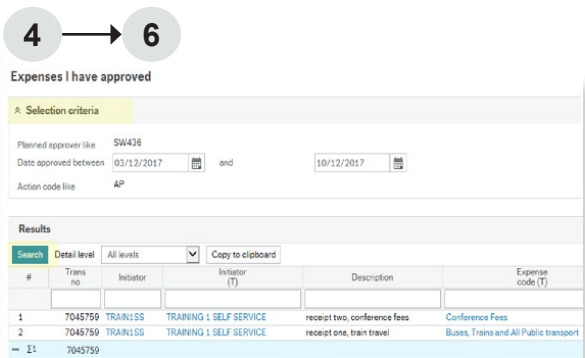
4 6

Expenses I have approved

Selection criteria

Planned approver like SW436
Date approved between 03/12/2017 and 10/12/2017
Action code like AP

Results

Search Detail level All levels Copy to clipboard

| # | Trans no | Initiator | Initiator (T) | Description | Expense code (T) |
|---|---|---|---|---|---|
| 1 | 7045759 | TRAIN1SS | TRAINING 1 SELF SERVICE | receipt two, conference fees | Conference Fees |
| 2 | 7045759 | TRAIN1SS | TRAINING 1 SELF SERVICE | receipt one, train travel | Buses, Trains and All Public transport |
| − Σ1 | 7045759 | | | | |